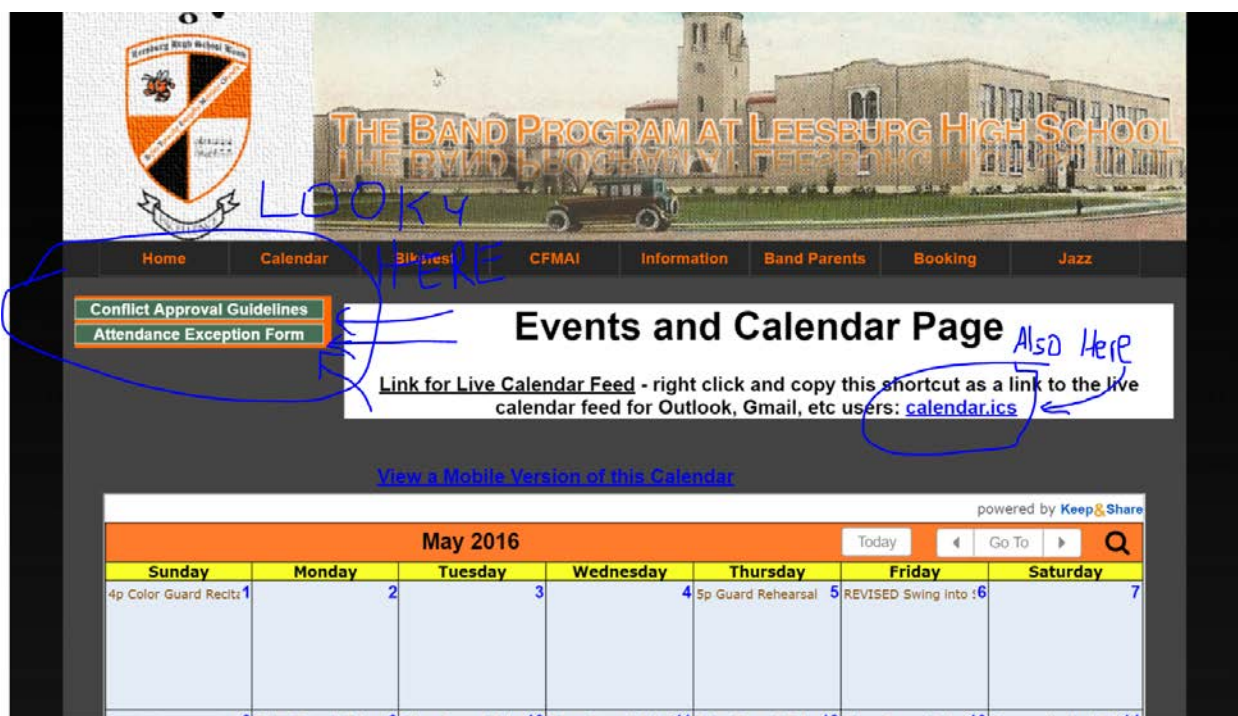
Leesburg High School Band

THE BAND PROGRAM AT LEESBURG HIGH SCHOOL

LOOKY HERE

Home | Calendar | Bikefest | CFMAI | Information | Band Parents | Booking | Jazz

Conflict Approval Guidelines
Attendance Exception Form

Events and Calendar Page

Also Here

Link for Live Calendar Feed - right click and copy this shortcut as a link to the live calendar feed for Outlook, Gmail, etc users: calendar.ics

View a Mobile Version of this Calendar

powered by Keep&Share

May 2016

Today | Go To

| Sunday | Monday | Tuesday | Wednesday | Thursday | Friday | Saturday |
|---|---|---|---|---|---|---|
| 4p Color Guard Recit 1 | 2 | 3 | 4 | 5p Guard Rehearsal 5 | REVISED Swing into 6 | 7 |